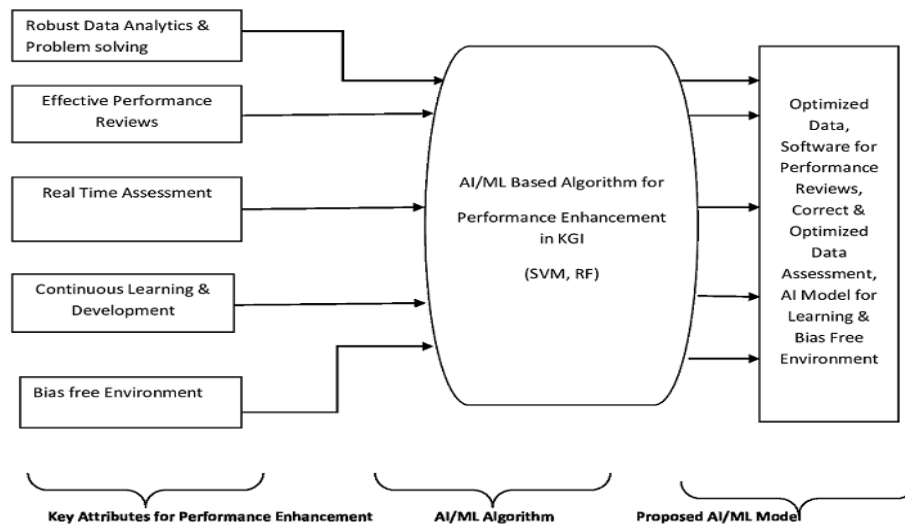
Robust Data Analytics & Problem solving

Effective Performance Reviews

Real Time Assessment

Continuous Learning & Development

Bias free Environment

AI/ML Based Algorithm for Performance Enhancement in KGI

(SVM, RF)

Optimized Data, Software for Performance Reviews, Correct & Optimized Data Assessment, AI Model for Learning & Bias Free Environment

Key Attributes for Performance Enhancement

AI/ML Algorithm

Proposed AI/ML Model